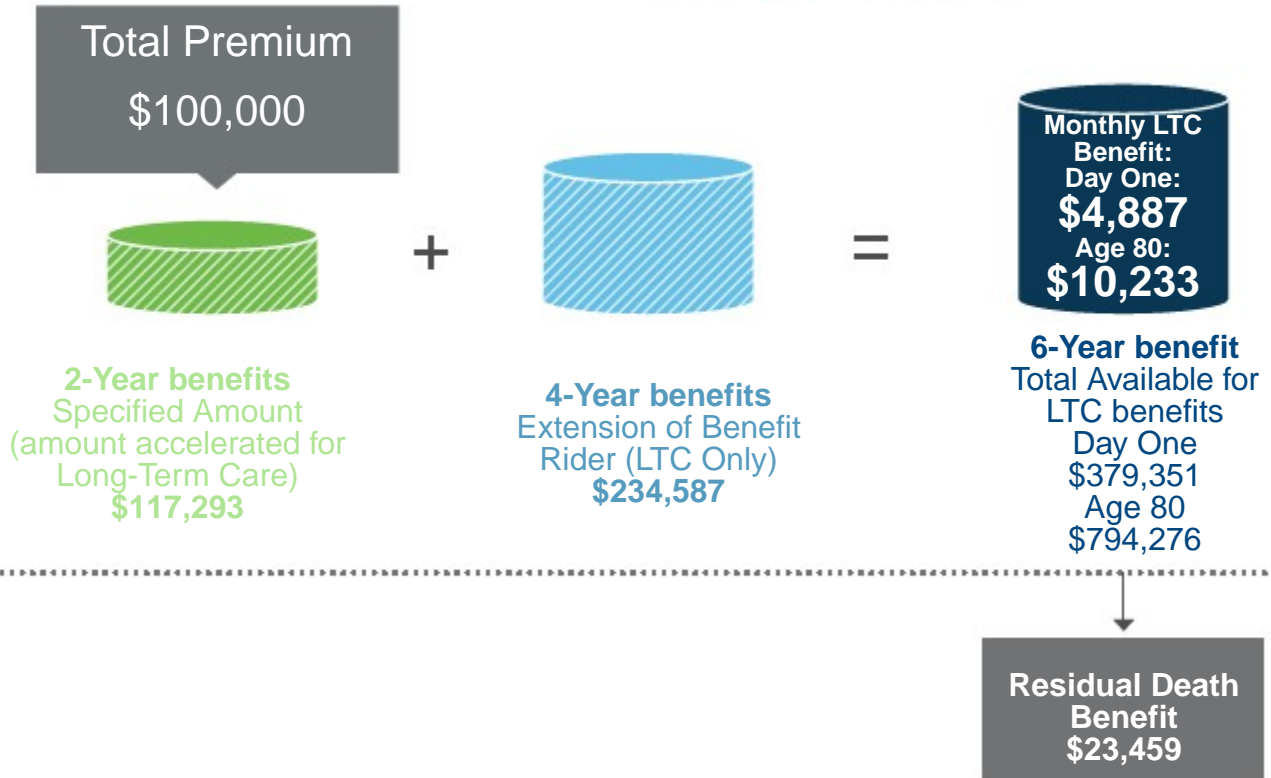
Total Premium
$100,000

+

=

Monthly LTC Benefit:
Day One:
$4,887
Age 80:
$10,233

2-Year benefits
Specified Amount (amount accelerated for Long-Term Care)
$117,293

4-Year benefits
Extension of Benefit Rider (LTC Only)
$234,587

6-Year benefit
Total Available for LTC benefits
Day One
$379,351
Age 80
$794,276

Residual Death Benefit
$23,459